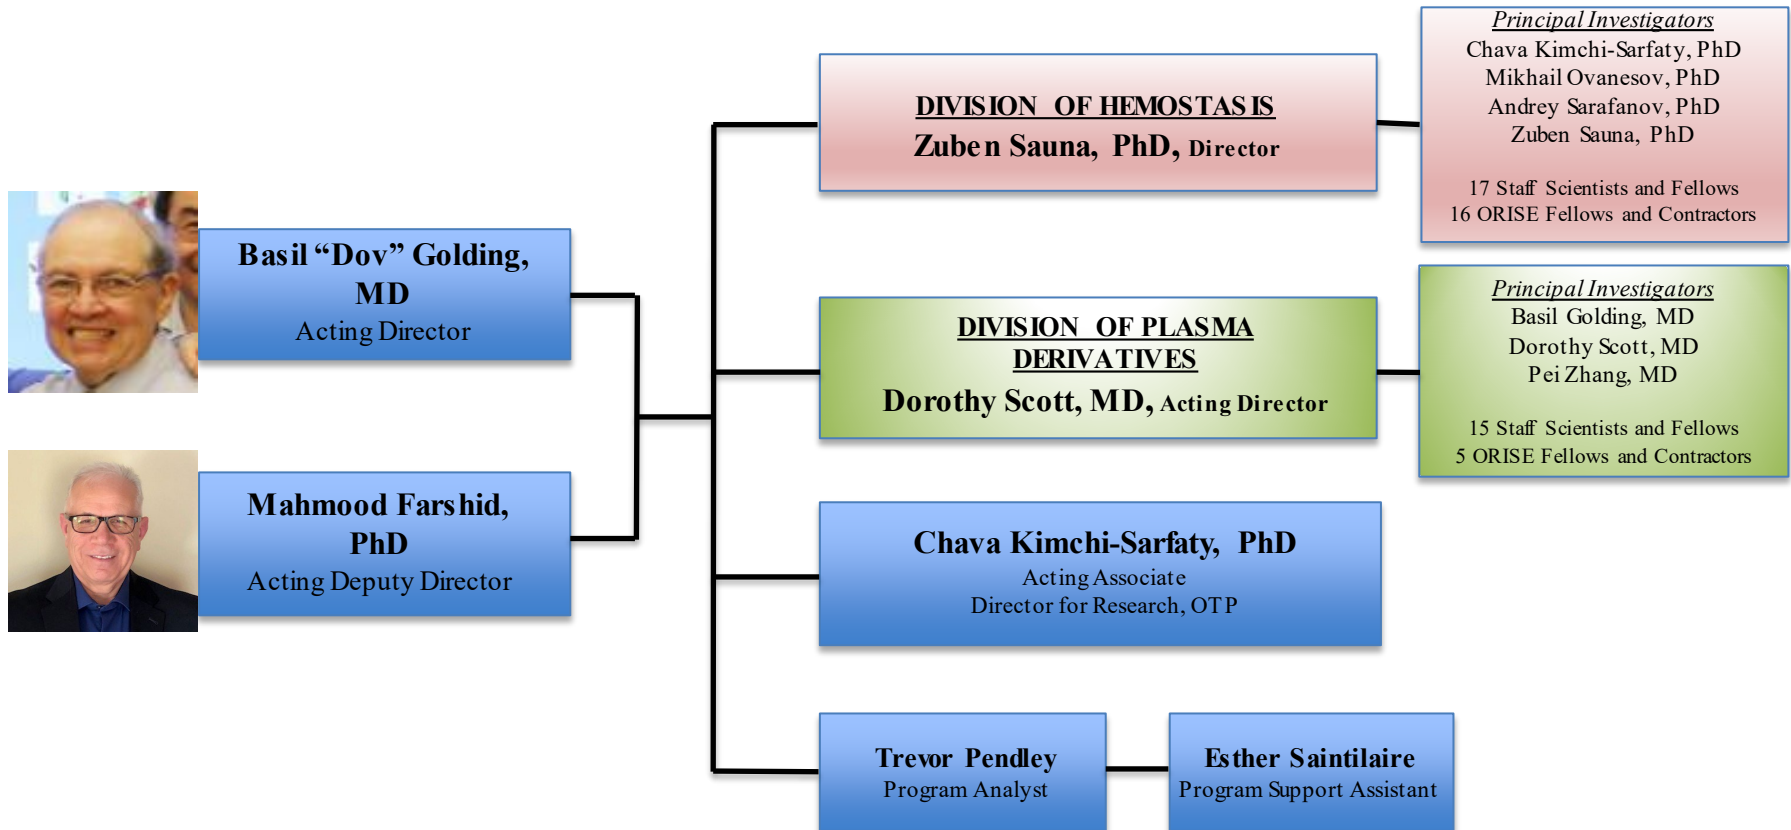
Basil “Dov” Golding, MD
Acting Director

Mahmood Farshid, PhD
Acting Deputy Director

DIVISION OF HEMOSTASIS
Zuben Sauna, PhD, Director

Principal Investigators
Chava Kimchi-Sarfaty, PhD
Mikhail Ovanesov, PhD
Andrey Sarafanov, PhD
Zuben Sauna, PhD

17 Staff Scientists and Fellows
16 ORISE Fellows and Contractors

DIVISION OF PLASMA DERIVATIVES
Dorothy Scott, MD, Acting Director

Principal Investigators
Basil Golding, MD
Dorothy Scott, MD
Pei Zhang, MD

15 Staff Scientists and Fellows
5 ORISE Fellows and Contractors

Chava Kimchi-Sarfaty, PhD
Acting Associate Director for Research, OTP

Trevor Pendley
Program Analyst

Esther Saintilaire
Program Support Assistant